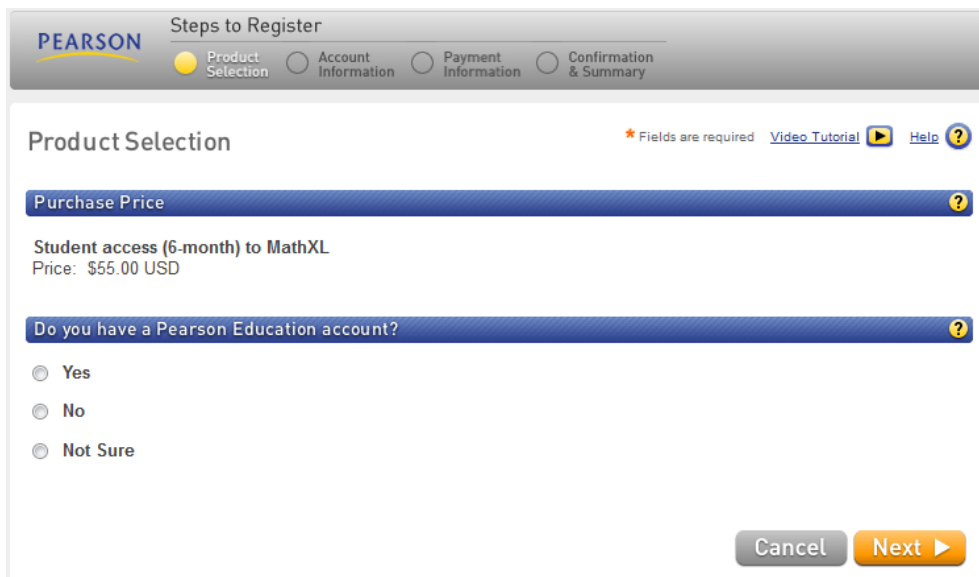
PEARSON

Steps to Register

Product Selection
Account Information
Payment Information
Confirmation & Summary

Product Selection

* Fields are required  Video Tutorial  Help ?

Purchase Price ?

Student access (6-month) to MathXL
Price: $55.00 USD

Do you have a Pearson Education account? ?

Yes

No

Not Sure

Cancel  Next ▶